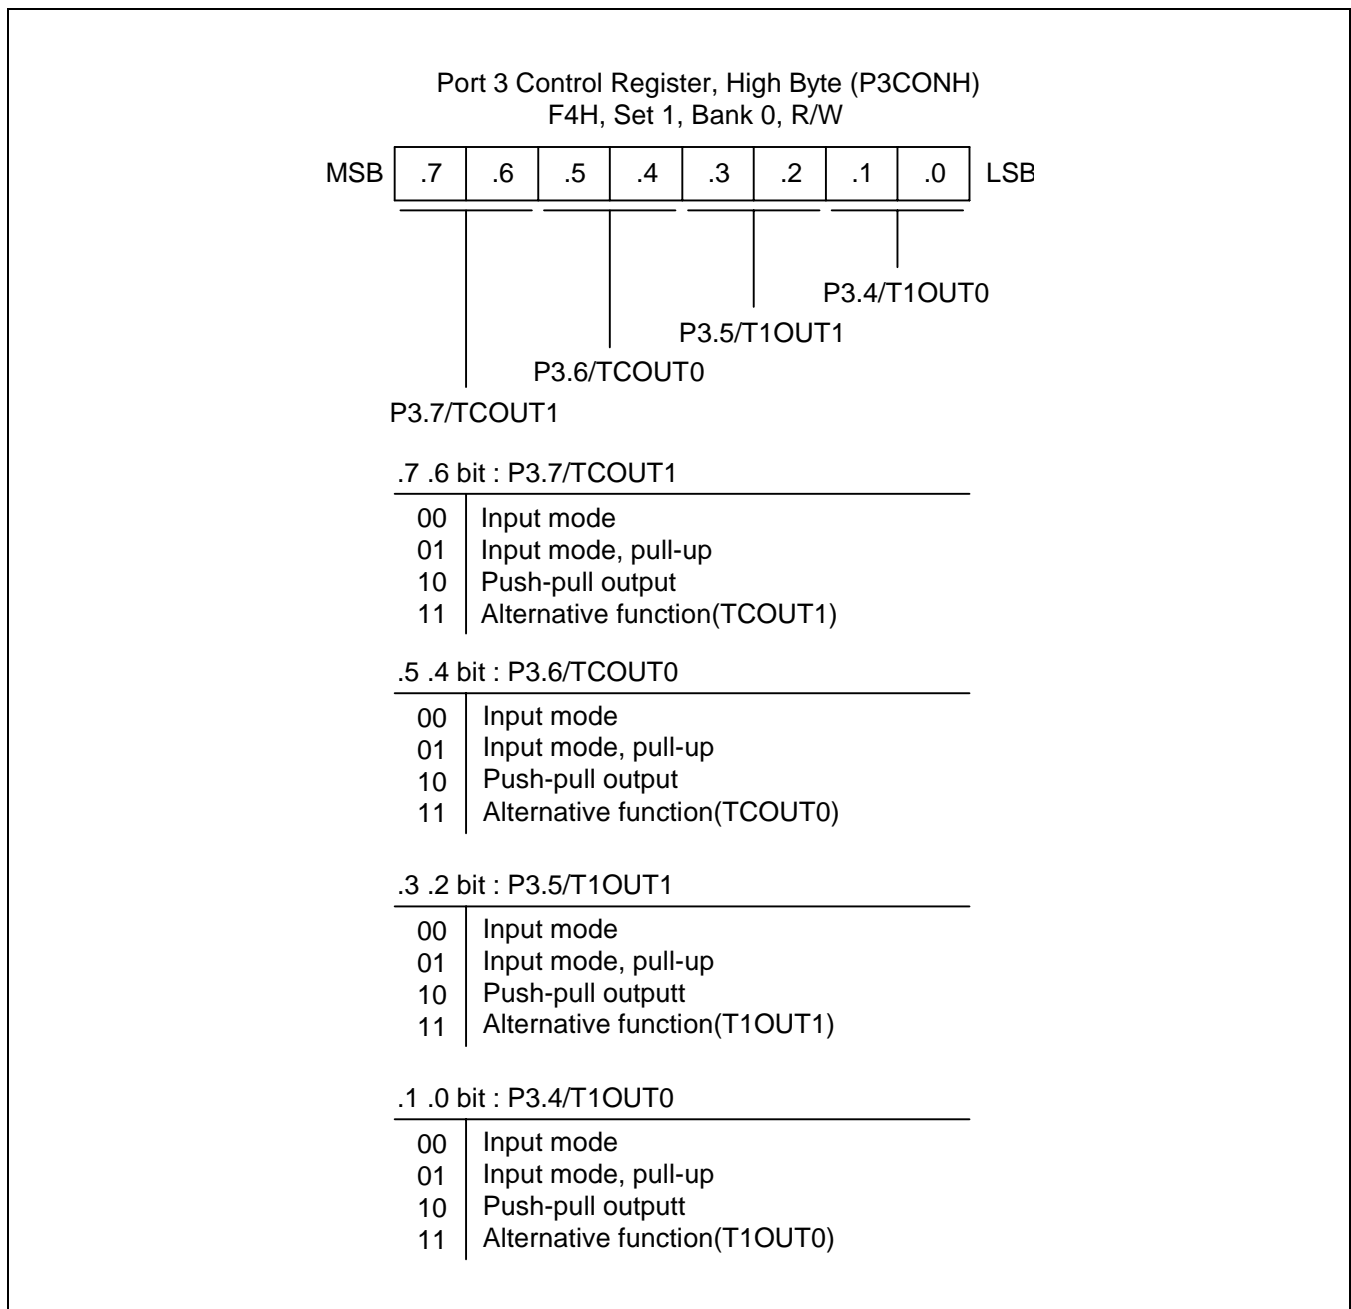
Port 3 Control Register, High Byte (P3CONH)
F4H, Set 1, Bank 0, R/W

MSB .7 .6 .5 .4 .3 .2 .1 .0 LSB

P3.4/T1OUT0
P3.5/T1OUT1
P3.6/TCOUT0
P3.7/TCOUT1

.7 .6 bit : P3.7/TCOUT1

| | |
|---|---|
| 00 | Input mode |
| 01 | Input mode, pull-up |
| 10 | Push-pull output |
| 11 | Alternative function(TCOUT1) |

.5 .4 bit : P3.6/TCOUT0

| | |
|---|---|
| 00 | Input mode |
| 01 | Input mode, pull-up |
| 10 | Push-pull output |
| 11 | Alternative function(TCOUT0) |

.3 .2 bit : P3.5/T1OUT1

| | |
|---|---|
| 00 | Input mode |
| 01 | Input mode, pull-up |
| 10 | Push-pull outputt |
| 11 | Alternative function(T1OUT1) |

.1 .0 bit : P3.4/T1OUT0

| | |
|---|---|
| 00 | Input mode |
| 01 | Input mode, pull-up |
| 10 | Push-pull outputt |
| 11 | Alternative function(T1OUT0) |